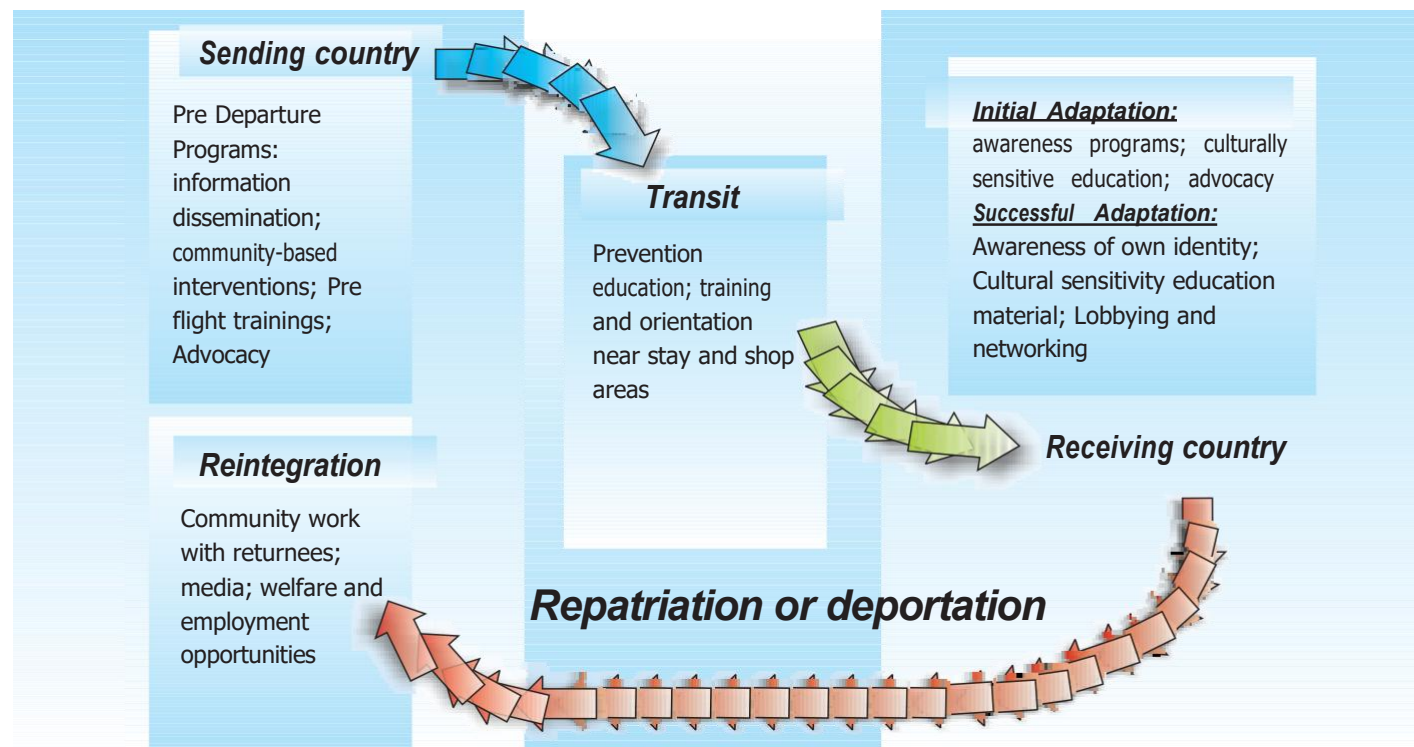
Sending country

Pre Departure Programs: information dissemination; community-based interventions; Pre flight trainings; Advocacy

Transit

Prevention education; training and orientation near stay and shop areas

Initial Adaptation:
awareness programs; culturally sensitive education; advocacy
Successful Adaptation:
Awareness of own identity; Cultural sensitivity education material; Lobbying and networking

Receiving country

Reintegration

Community work with returnees; media; welfare and employment opportunities

Repatriation or deportation